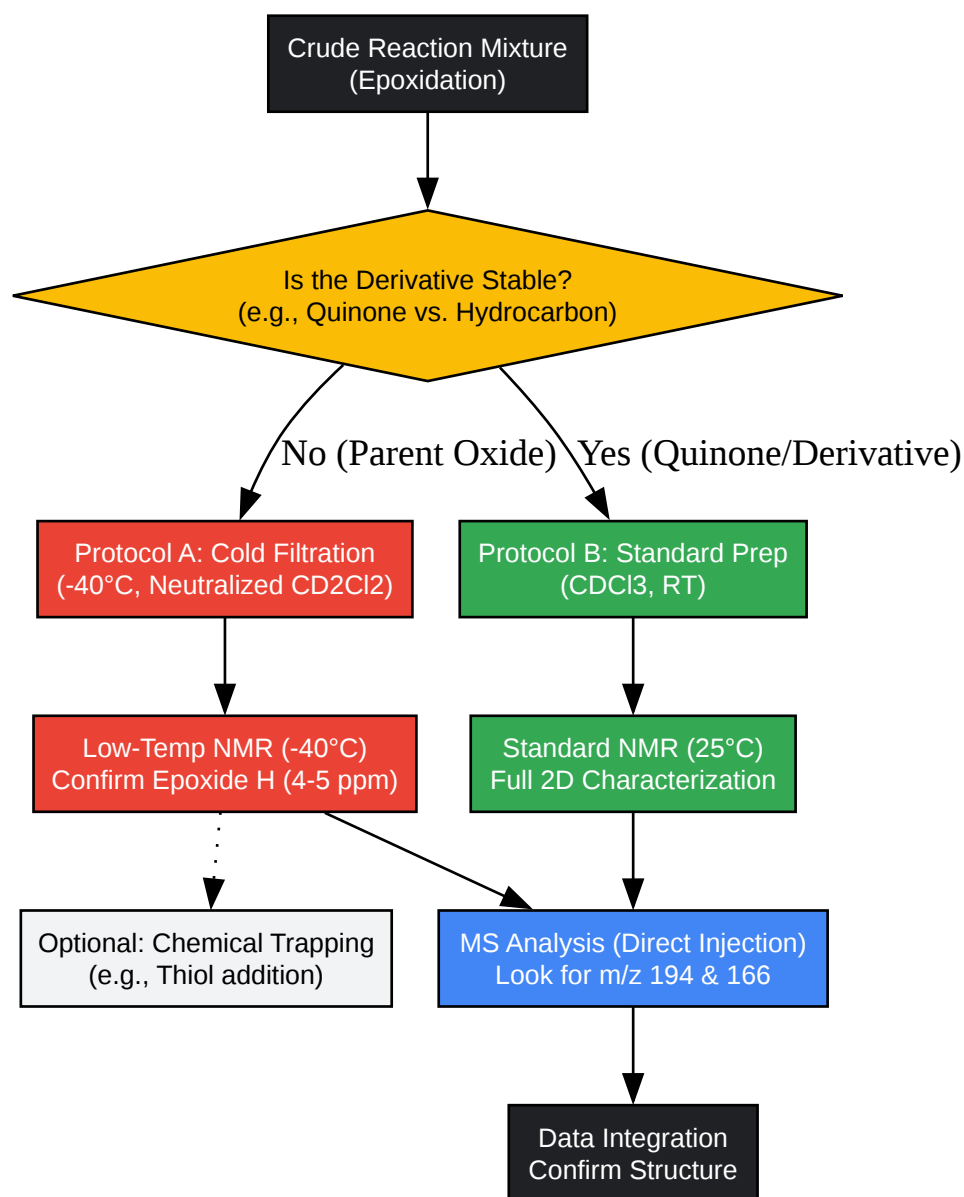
Crude Reaction Mixture
(Epoxidation)

Is the Derivative Stable?
(e.g., Quinone vs. Hydrocarbon)

No (Parent Oxide)

Yes (Quinone/Derivative)

Protocol A: Cold Filtration
(-40°C, Neutralized CD2Cl2)

Protocol B: Standard Prep
(CDCl3, RT)

Low-Temp NMR (-40°C)
Confirm Epoxide H (4-5 ppm)

Standard NMR (25°C)
Full 2D Characterization

Optional: Chemical Trapping
(e.g., Thiol addition)

MS Analysis (Direct Injection)
Look for m/z 194 & 166

Data Integration
Confirm Structure